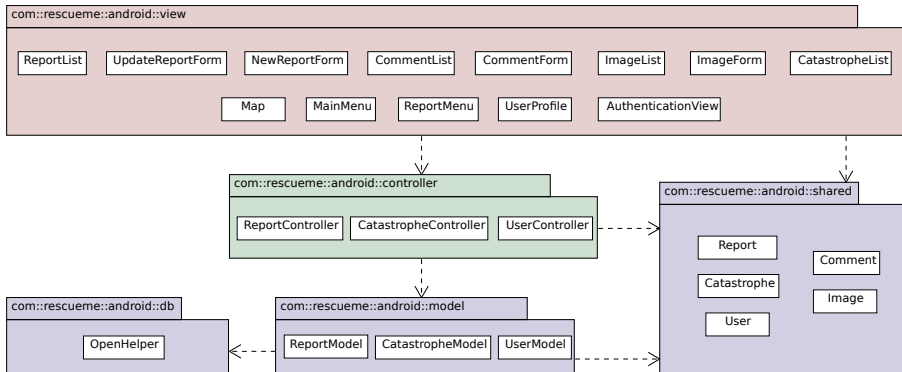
com::rescueme::android::view

ReportList
UpdateReportForm
NewReportForm
CommentList
CommentForm
ImageList
ImageForm
CatastropheList
Map
MainMenu
ReportMenu
UserProfile
AuthenticationView

com::rescueme::android::controller

ReportController
CatastropheController
UserController

com::rescueme::android::shared

Report
Comment
Catastrophe
Image
User

com::rescueme::android::db

OpenHelper

com::rescueme::android::model

ReportModel
CatastropheModel
UserModel